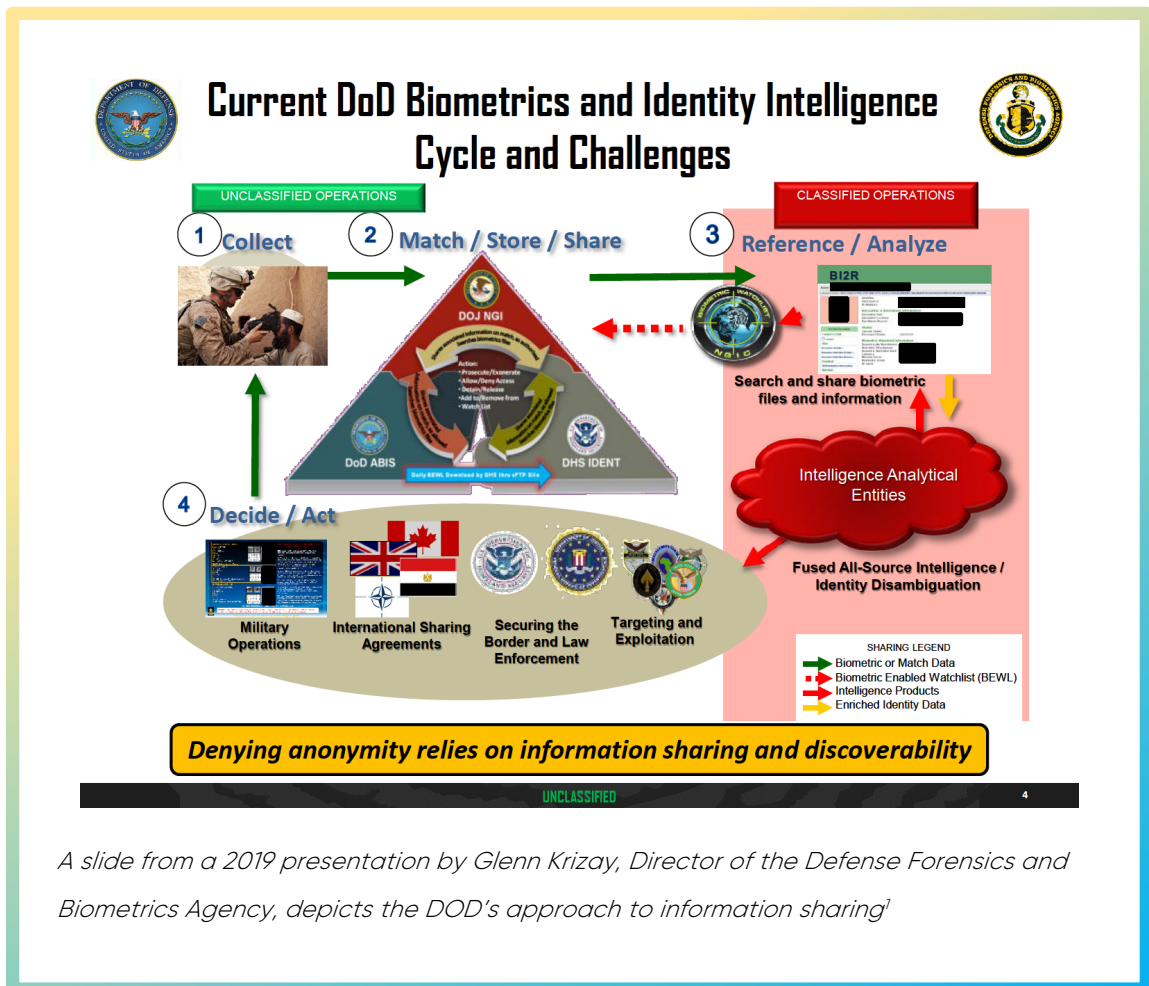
Current DoD Biometrics and Identity Intelligence Cycle and Challenges

UNCLASSIFIED OPERATIONS

CLASSIFIED OPERATIONS

1 Collect

2 Match / Store / Share

3 Reference / Analyze

DOJ NGI

Action:
• Prosecute/Exonerate
• Allow/Deny Access
• Detain/Release
• Add to/Remove from Watch List

DoD ABIS

DHS IDENT

Daily BEWL Download by DHS thru sFTP Site

BI2R

Search and share biometric files and information

Intelligence Analytical Entities

4 Decide / Act

Military Operations

International Sharing Agreements

Securing the Border and Law Enforcement

Targeting and Exploitation

Fused All-Source Intelligence / Identity Disambiguation

SHARING LEGEND
Biometric or Match Data
Biometric Enabled Watchlist (BEWL)
Intelligence Products
Enriched Identity Data

Denying anonymity relies on information sharing and discoverability

UNCLASSIFIED

4

A slide from a 2019 presentation by Glenn Krizay, Director of the Defense Forensics and Biometrics Agency, depicts the DOD's approach to information sharing$^{1}$